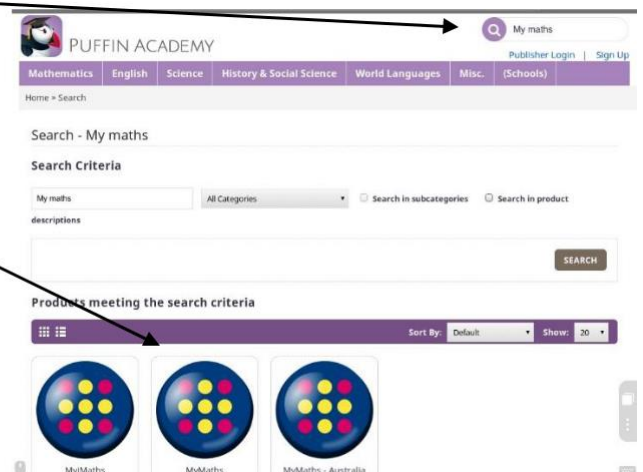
PUFFIN ACADEMY

My maths

Publisher Login | Sign Up

Mathematics | English | Science | History & Social Science | World Languages | Misc. | (Schools)

Home » Search

Search - My maths

Search Criteria

My maths

All Categories

Search in subcategories

Search in product descriptions

SEARCH

Products meeting the search criteria

Sort By: Default

Show: 20

MyMaths

MyMaths

MyMaths - Australia